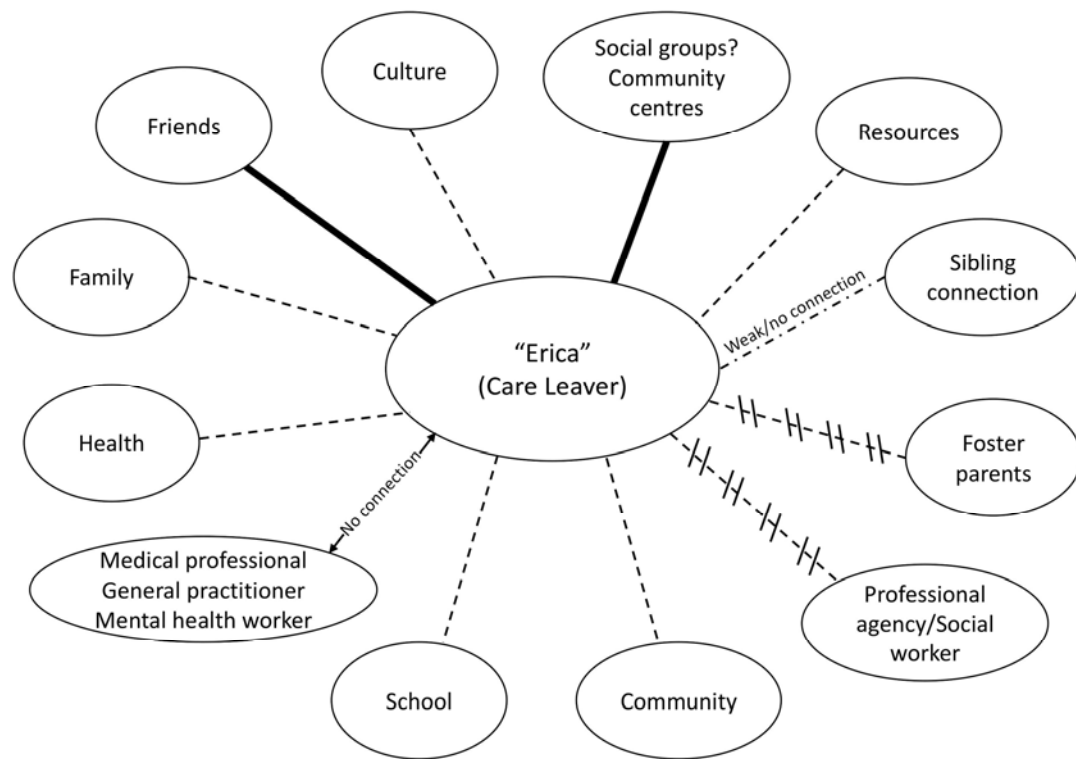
Culture

Social groups? Community centres

Friends

Resources

Family

Sibling connection

Weak/no connection

"Erica" (Care Leaver)

Health

Foster parents

No connection

Medical professional General practitioner Mental health worker

Professional agency/Social worker

School

Community